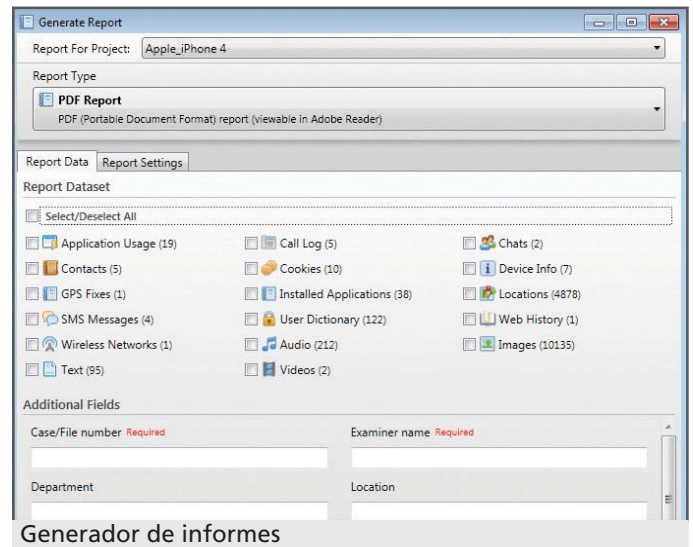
Generate Report

Report For Project: Apple_iPhone 4

Report Type

PDF Report

PDF (Portable Document Format) report (viewable in Adobe Reader)

Report Data | Report Settings

Report Dataset

Select/Deselect All

Application Usage (19)
Call Log (5)
Chats (2)
Contacts (5)
Cookies (10)
Device Info (7)
GPS Fixes (1)
Installed Applications (38)
Locations (4878)
SMS Messages (4)
User Dictionary (122)
Web History (1)
Wireless Networks (1)
Audio (212)
Images (10135)
Text (95)
Videos (2)

Additional Fields

Case/File number Required

Examiner name Required

Department

Location

Generador de informes